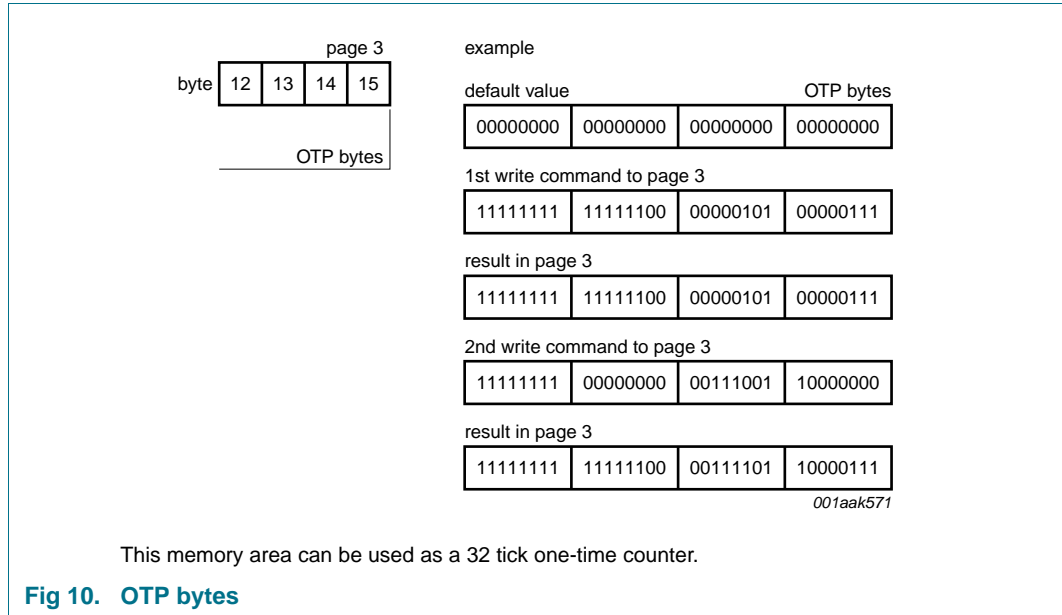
page 3

| byte | 12 | 13 | 14 | 15 |
|---|---|---|---|---|

OTP bytes

example

default value OTP bytes

| 00000000 | 00000000 | 00000000 | 00000000 |
|---|---|---|---|

1st write command to page 3

| 11111111 | 11111100 | 00000101 | 00000111 |
|---|---|---|---|

result in page 3

| 11111111 | 11111100 | 00000101 | 00000111 |
|---|---|---|---|

2nd write command to page 3

| 11111111 | 00000000 | 00111001 | 10000000 |
|---|---|---|---|

result in page 3

| 11111111 | 11111100 | 00111101 | 10000111 |
|---|---|---|---|

001aak571

This memory area can be used as a 32 tick one-time counter.

Fig 10. OTP bytes